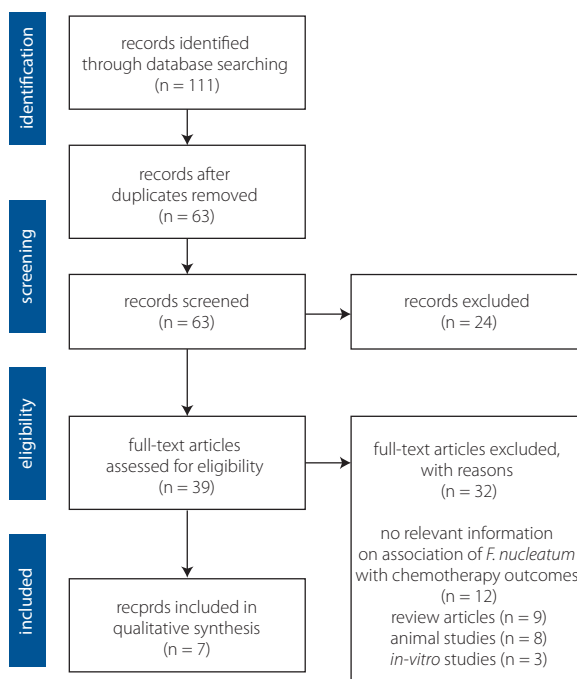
identification

records identified through database searching (n = 111)

records after duplicates removed (n = 63)

screening

records screened (n = 63)

records excluded (n = 24)

eligibility

full-text articles assessed for eligibility (n = 39)

full-text articles excluded, with reasons (n = 32)

no relevant information on association of F. nucleatum with chemotherapy outcomes (n = 12)
review articles (n = 9)
animal studies (n = 8)
in-vitro studies (n = 3)

included

recprds included in qualitative synthesis (n = 7)